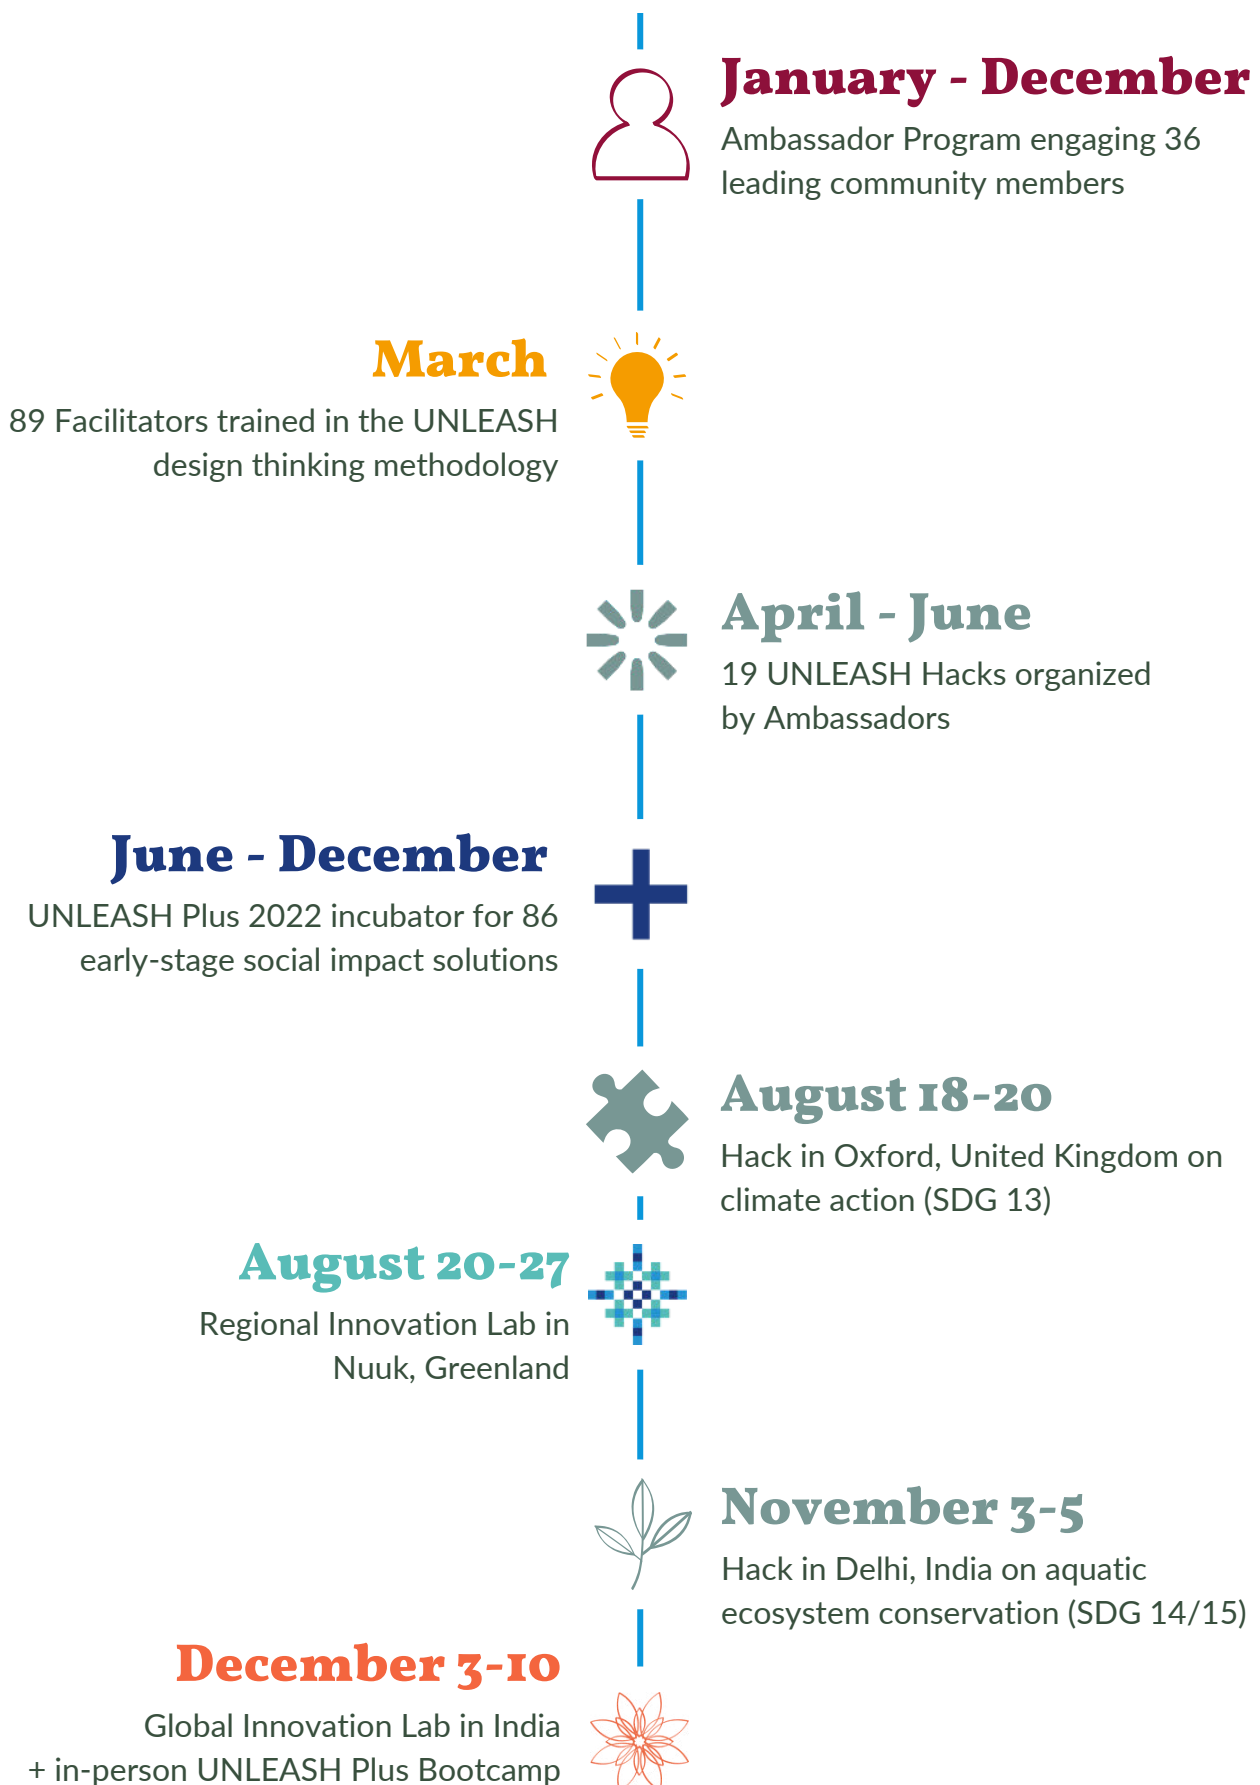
January - December
Ambassador Program engaging 36 leading community members

March
89 Facilitators trained in the UNLEASH design thinking methodology

April - June
19 UNLEASH Hacks organized by Ambassadors

June - December
UNLEASH Plus 2022 incubator for 86 early-stage social impact solutions

August 18-20
Hack in Oxford, United Kingdom on climate action (SDG 13)

August 20-27
Regional Innovation Lab in Nuuk, Greenland

November 3-5
Hack in Delhi, India on aquatic ecosystem conservation (SDG 14/15)

December 3-10
Global Innovation Lab in India + in-person UNLEASH Plus Bootcamp